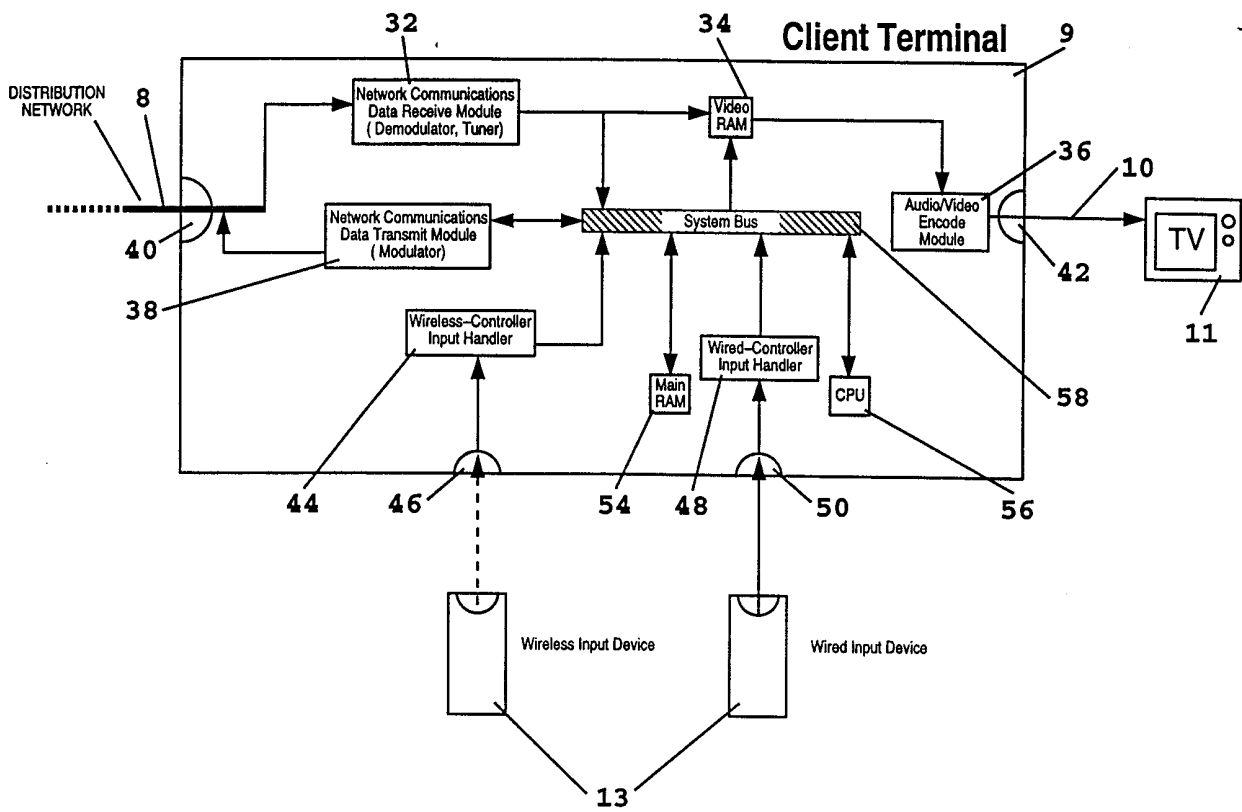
Client Terminal
9
32
34
DISTRIBUTION NETWORK
8
Network Communications Data Receive Module ( Demodulator, Tuner)
Video RAM
36
10
Network Communications Data Transmit Module ( Modulator)
System Bus
Audio/Video Encode Module
TV
40
42
38
11
Wireless-Controller Input Handler
Wired-Controller Input Handler
Main RAM
CPU
58
44
46
54
48
50
56
Wireless Input Device
Wired Input Device
13